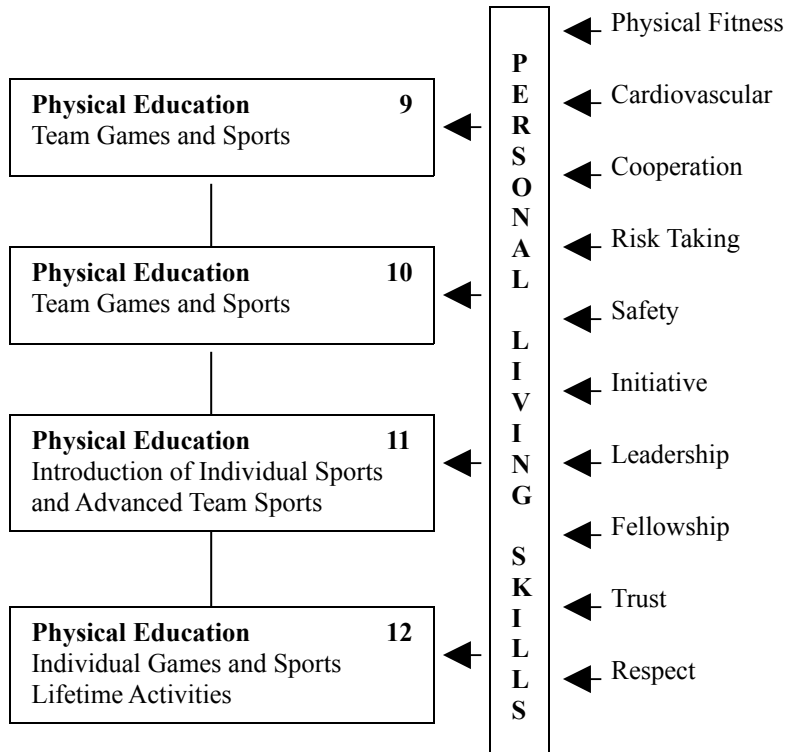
**Physical Education 9**
Team Games and Sports

**Physical Education 10**
Team Games and Sports

**Physical Education 11**
Introduction of Individual Sports and Advanced Team Sports

**Physical Education 12**
Individual Games and Sports
Lifetime Activities

P
E
R
S
O
N
A
L

L
I
V
I
N
G

S
K
I
L
L
S

Physical Fitness
Cardiovascular
Cooperation
Risk Taking
Safety
Initiative
Leadership
Fellowship
Trust
Respect